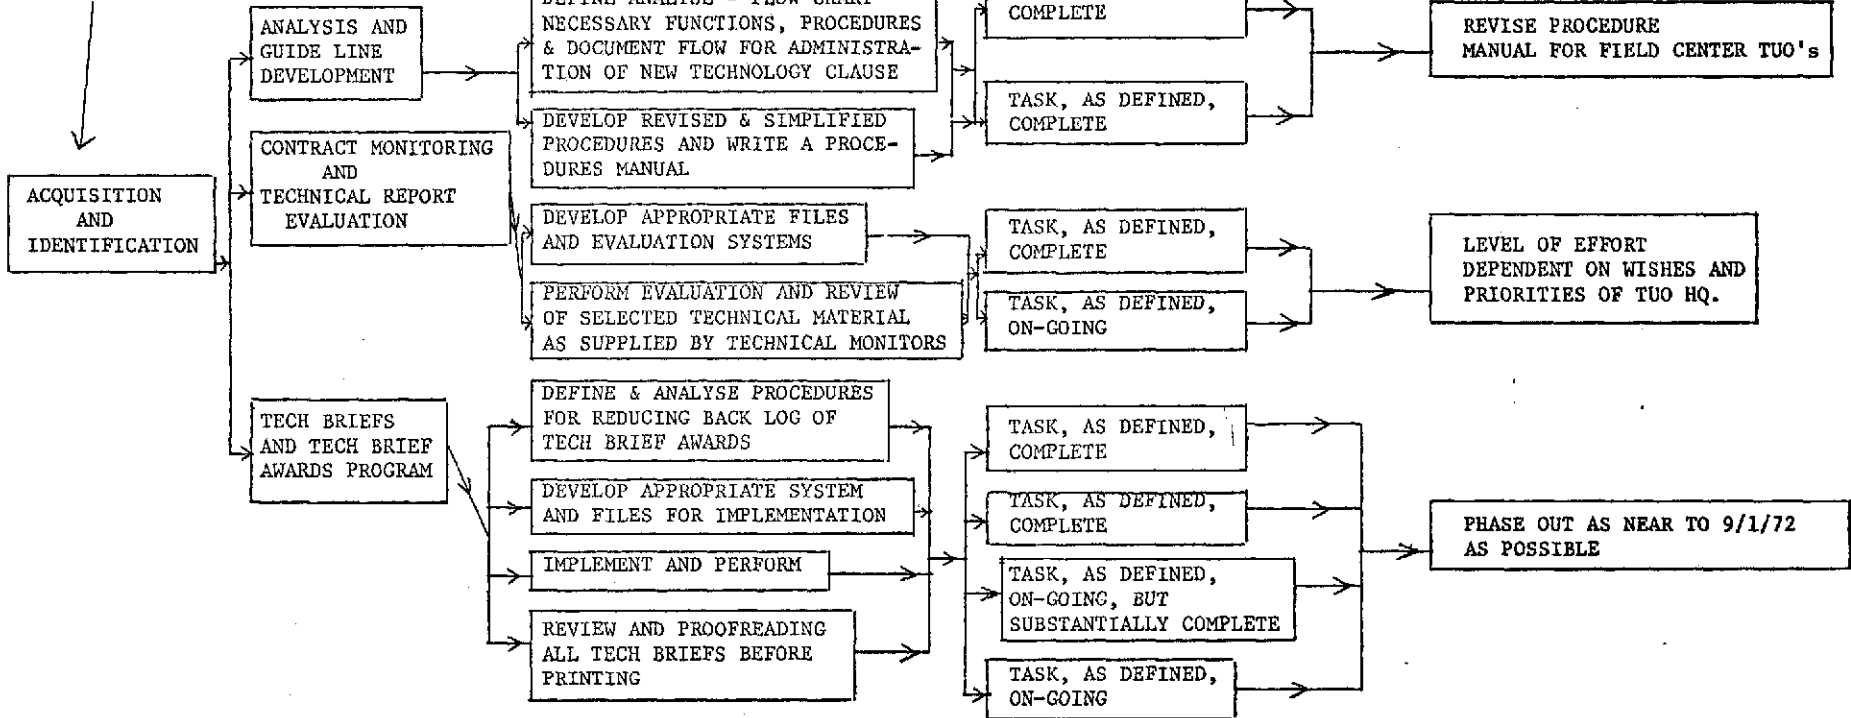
ACQUISITION AND IDENTIFICATION

ANALYSIS AND GUIDE LINE DEVELOPMENT

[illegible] ANALYSIS - FLOW CHART NECESSARY FUNCTIONS, PROCEDURES & DOCUMENT FLOW FOR ADMINISTRATION OF NEW TECHNOLOGY CLAUSE

DEVELOP REVISED & SIMPLIFIED PROCEDURES AND WRITE A PROCEDURES MANUAL

COMPLETE

TASK, AS DEFINED, COMPLETE

REVISE PROCEDURE MANUAL FOR FIELD CENTER TUO's

CONTRACT MONITORING AND TECHNICAL REPORT EVALUATION

DEVELOP APPROPRIATE FILES AND EVALUATION SYSTEMS

PERFORM EVALUATION AND REVIEW OF SELECTED TECHNICAL MATERIAL AS SUPPLIED BY TECHNICAL MONITORS

TASK, AS DEFINED, COMPLETE

TASK, AS DEFINED, ON-GOING

LEVEL OF EFFORT DEPENDENT ON WISHES AND PRIORITIES OF TUO HQ.

TECH BRIEFS AND TECH BRIEF AWARDS PROGRAM

DEFINE & ANALYSE PROCEDURES FOR REDUCING BACK LOG OF TECH BRIEF AWARDS

DEVELOP APPROPRIATE SYSTEM AND FILES FOR IMPLEMENTATION

IMPLEMENT AND PERFORM

REVIEW AND PROOFREADING ALL TECH BRIEFS BEFORE PRINTING

TASK, AS DEFINED, COMPLETE

TASK, AS DEFINED, COMPLETE

TASK, AS DEFINED, ON-GOING, BUT SUBSTANTIALLY COMPLETE

TASK, AS DEFINED, ON-GOING

PHASE OUT AS NEAR TO 9/1/72 AS POSSIBLE